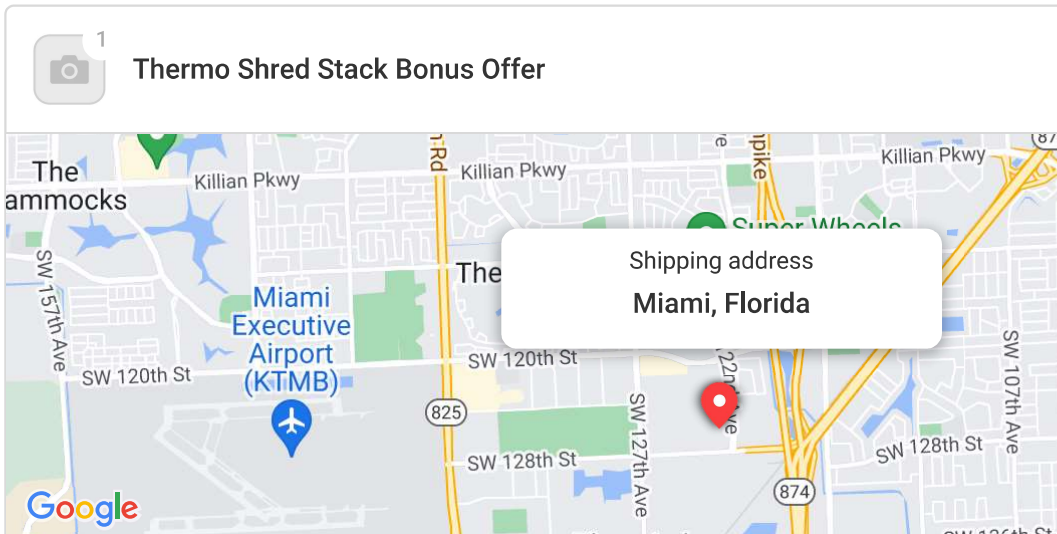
1

Thermo Shred Stack Bonus Offer

The
ammocks
Killian Pkwy
Killian Pkwy
Killian Pkwy
n Rd
pike
87
Super Wheels
SW 157th Ave
Miami
Executive
Airport
(KTMB)
The
Shipping address
Miami, Florida
SW 120th St
SW 120th St
825
SW 127th Ave
22nd Ave
SW 128th St
SW 128th St
SW 107th Ave
874
SW 136th St
Google